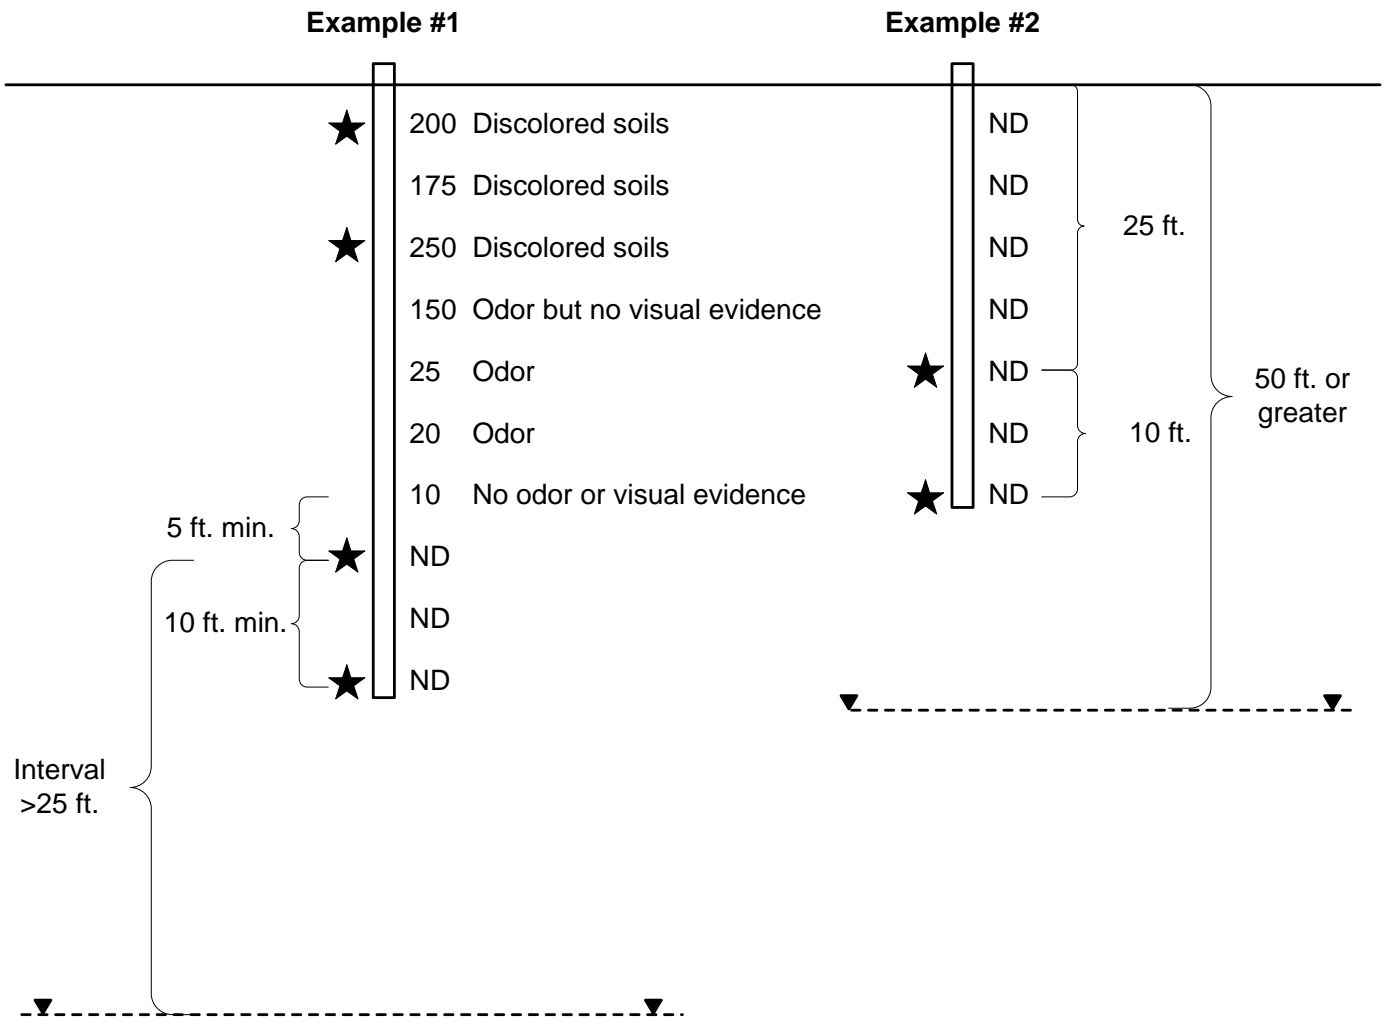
Example #1

200 Discolored soils
175 Discolored soils
250 Discolored soils
150 Odor but no visual evidence
25 Odor
20 Odor
10 No odor or visual evidence
ND
ND
ND

5 ft. min.
10 ft. min.

Interval >25 ft.

Example #2

ND
ND
ND
ND
ND
ND
ND

25 ft.
10 ft.
50 ft. or greater